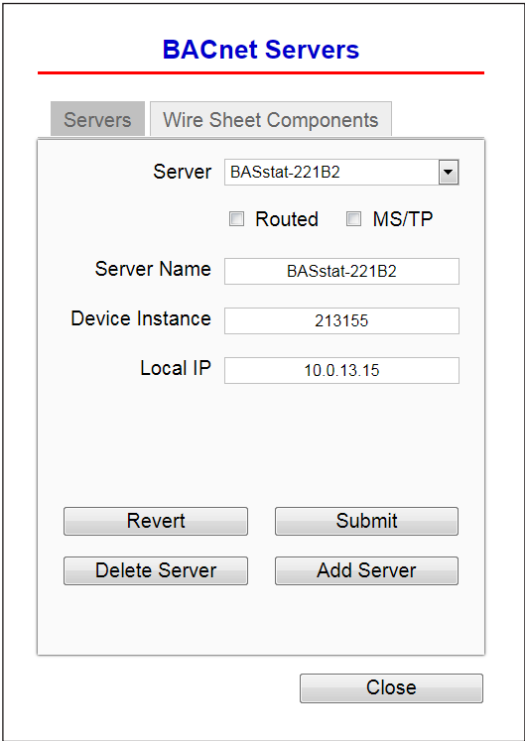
BACnet Servers

Servers | Wire Sheet Components

Server BASstat-221B2

Routed MS/TP

Server Name BASstat-221B2

Device Instance 213155

Local IP 10.0.13.15

Revert | Submit

Delete Server | Add Server

Close